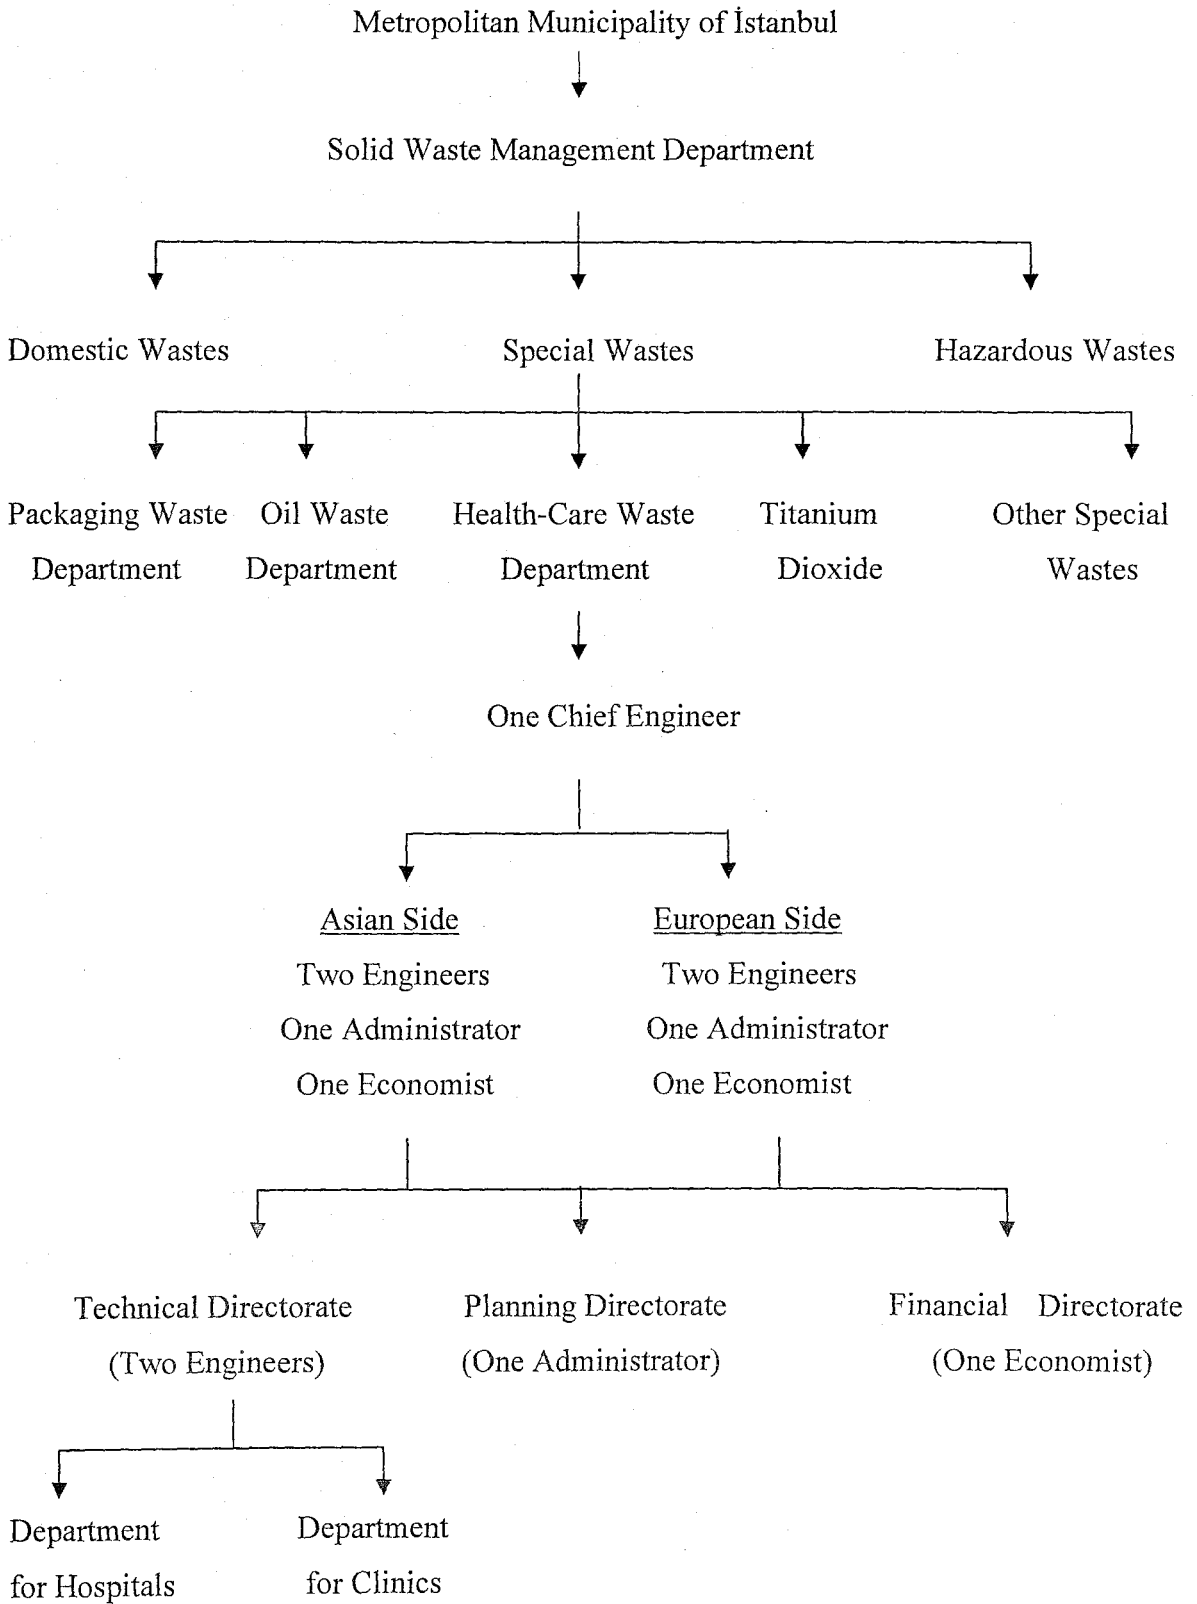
Metropolitan Municipality of İstanbul

Solid Waste Management Department

Domestic Wastes

Special Wastes

Hazardous Wastes

Packaging Waste Department

Oil Waste Department

Health-Care Waste Department

Titanium Dioxide

Other Special Wastes

One Chief Engineer

Asian Side
Two Engineers
One Administrator
One Economist

European Side
Two Engineers
One Administrator
One Economist

Technical Directorate (Two Engineers)

Planning Directorate (One Administrator)

Financial Directorate (One Economist)

Department for Hospitals

Department for Clinics